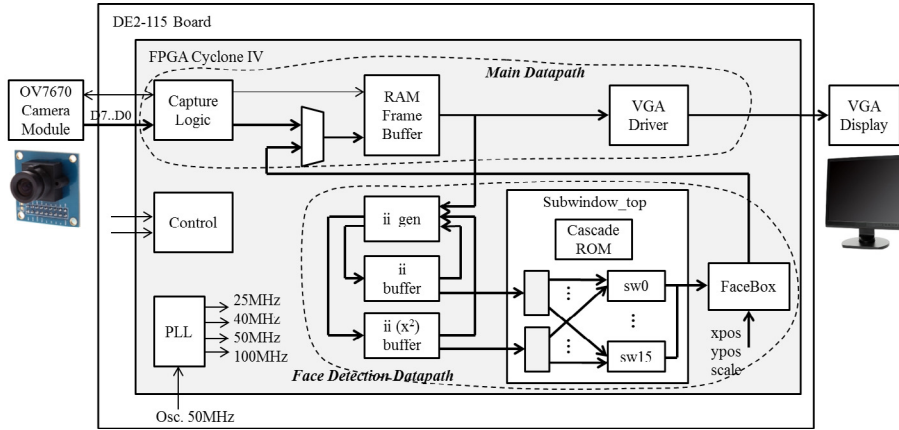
DE2-115 Board

FPGA Cyclone IV

Main Datapath

OV7670 Camera Module

D7..D0

Capture Logic

RAM Frame Buffer

VGA Driver

VGA Display

Control

ii_gen

Subwindow_top

Cascade ROM

ii buffer

sw0

FaceBox

PLL

25MHz
40MHz
50MHz
100MHz

ii ($x^2$) buffer

sw15

xpos
ypos
scale

Face Detection Datapath

Osc. 50MHz